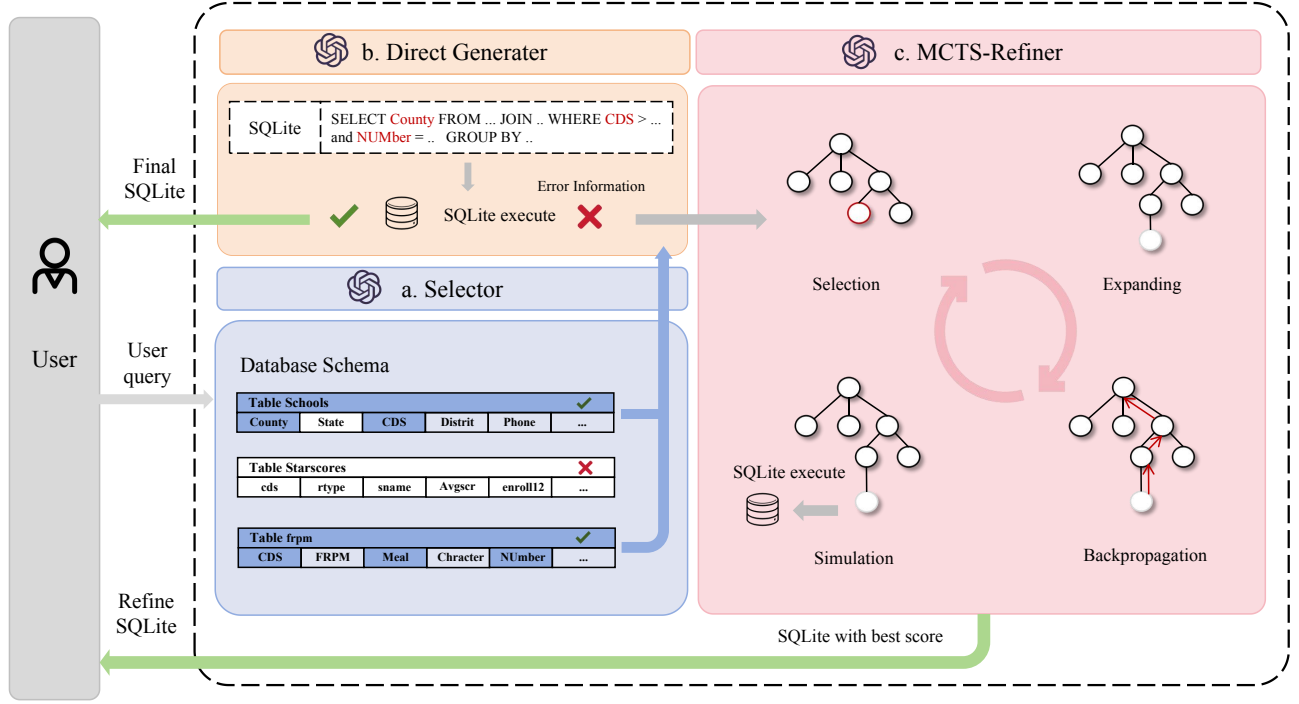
b. Direct Generater

c. MCTS-Refiner

SQLite

SELECT County FROM ... JOIN .. WHERE CDS > ... and NUMber = .. GROUP BY ..

Final SQLite

Error Information

SQLite execute

Selection

Expanding

a. Selector

User

User query

Database Schema

| Table Schools | | | | | |
|---|---|---|---|---|---|
| County | State | CDS | Distrit | Phone | ... |

| Table Starscores | | | | | |
|---|---|---|---|---|---|
| cds | rtype | sname | Avgscr | enroll12 | ... |

| Table frpm | | | | | |
|---|---|---|---|---|---|
| CDS | FRPM | Meal | Chracter | NUmber | ... |

SQLite execute

Simulation

Backpropagation

Refine SQLite

SQLite with best score